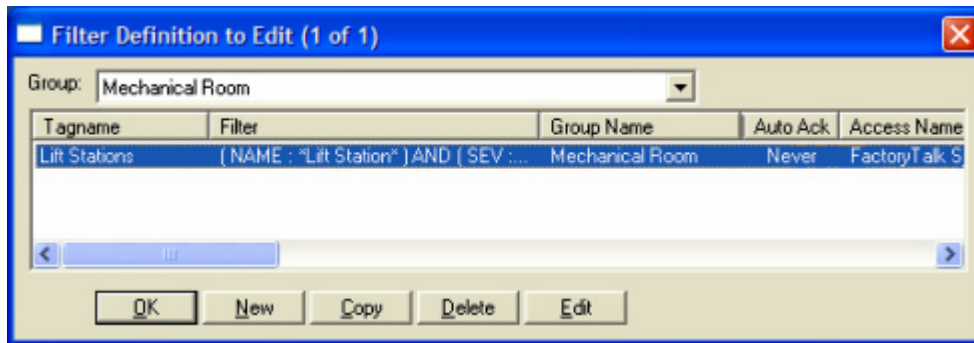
Filter Definition to Edit (1 of 1)

Group: Mechanical Room

| Tagname | Filter | Group Name | Auto Ack | Access Name |
|---|---|---|---|---|
| Lift Stations | ( NAME : *Lift Station* ) AND ( SEV :... | Mechanical Room | Never | FactoryTalk S |

OK New Copy Delete Edit